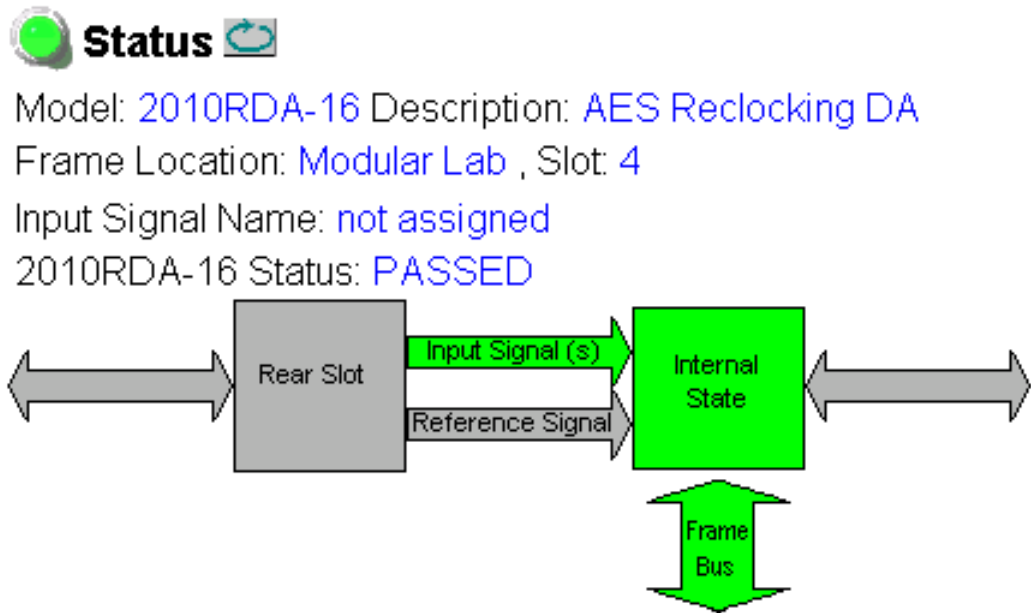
Status

Model: 2010RDA-16 Description: AES Reclocking DA

Frame Location: Modular Lab , Slot: 4

Input Signal Name: not assigned

2010RDA-16 Status: PASSED

Rear Slot

Input Signal (s)

Reference Signal

Internal State

Frame Bus